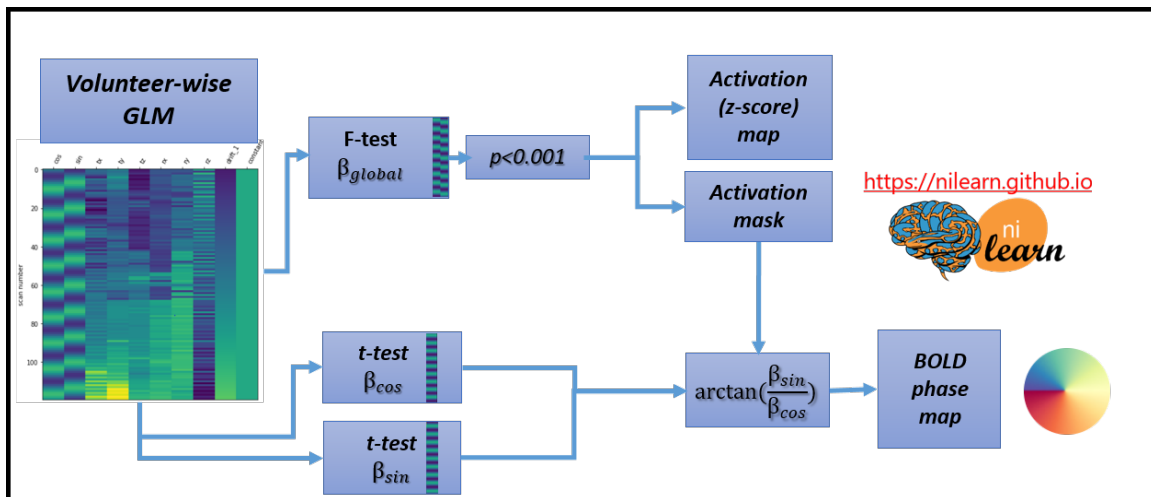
Volunteer-wise GLM

cos sin tx ty tz rx ry rz drift_1 constant

0
20
40
60
80
100

scan number

F-test
$\beta_{global}$

p<0.001

Activation (z-score) map

Activation mask

https://nilearn.github.io

ni learn

t-test
$\beta_{cos}$

t-test
$\beta_{sin}$

$\arctan(\frac{\beta_{sin}}{\beta_{cos}})$

BOLD phase map